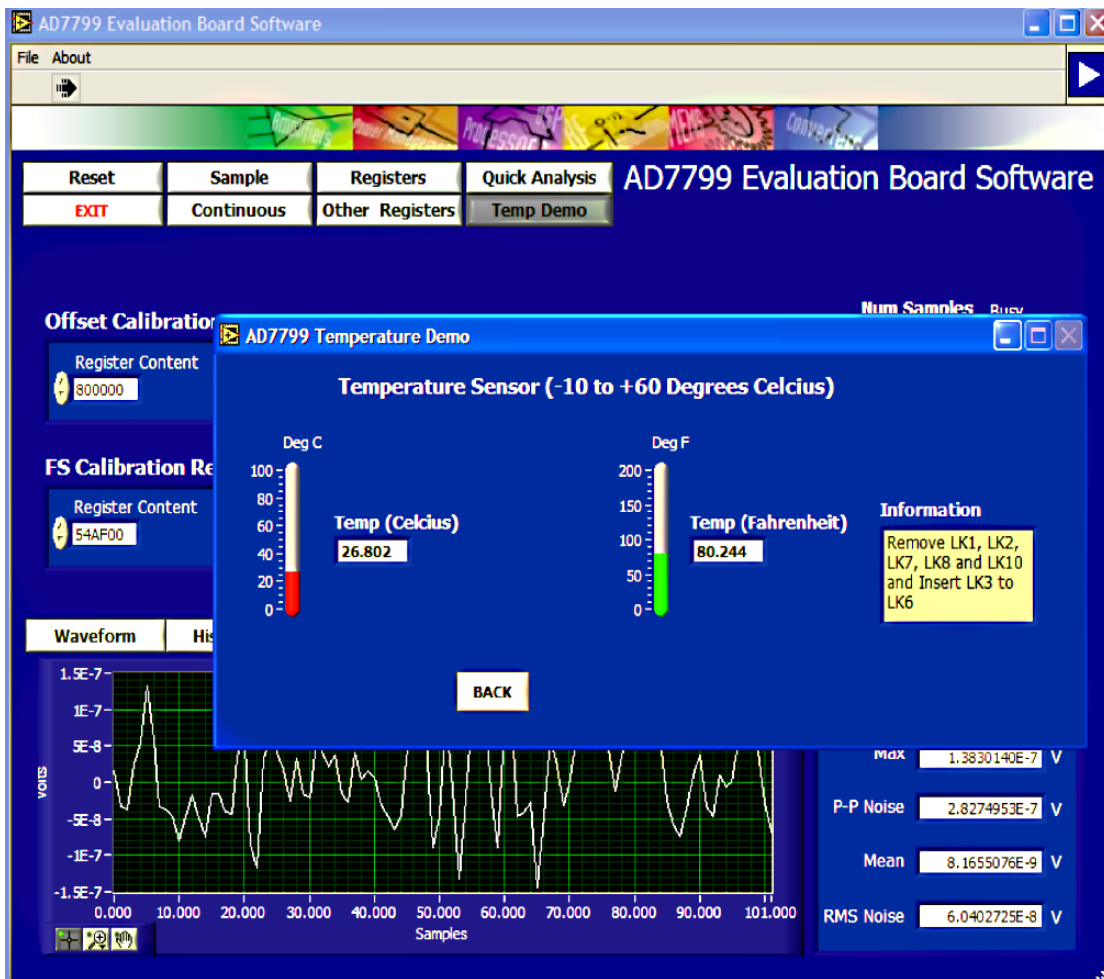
AD7799 Evaluation Board Software

File About

Amplifiers Power Management Processors DSP MEMS Converters

Reset
Sample
Registers
Quick Analysis
EXIT
Continuous
Other Registers
Temp Demo

AD7799 Evaluation Board Software

Offset Calibratio

Register Content
800000

FS Calibration Re

Register Content
54AF00

Num Samples Busy

AD7799 Temperature Demo

Temperature Sensor (-10 to +60 Degrees Celcius)

Deg C
100
80
60
40
20
0

Temp (Celcius)
26.802

Deg F
200
150
100
50
0

Temp (Fahrenheit)
80.244

Information
Remove LK1, LK2, LK7, LK8 and LK10 and Insert LK3 to LK6

BACK

Waveform
His

1.5E-7
1E-7
5E-8
0
-5E-8
-1E-7
-1.5E-7

Volts

0.000 10.000 20.000 30.000 40.000 50.000 60.000 70.000 80.000 90.000 101.000
Samples

Max 1.3830140E-7 V
P-P Noise 2.8274953E-7 V
Mean 8.1655076E-9 V
RMS Noise 6.0402725E-8 V